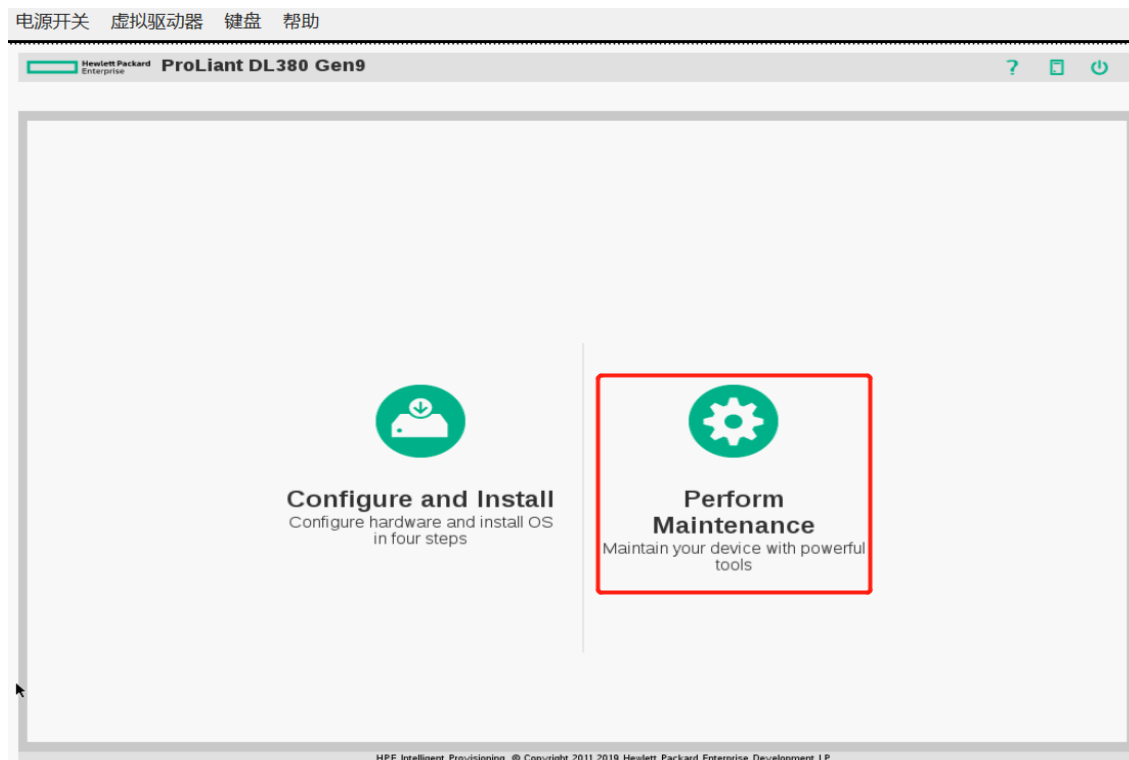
电源开关 虚拟驱动器 键盘 帮助

Hewlett Packard Enterprise ProLiant DL380 Gen9

?

Configure and Install
Configure hardware and install OS in four steps

Perform Maintenance
Maintain your device with powerful tools

HPE Intelligent Provisioning © Copyright 2011-2019 Hewlett Packard Enterprise Development LP